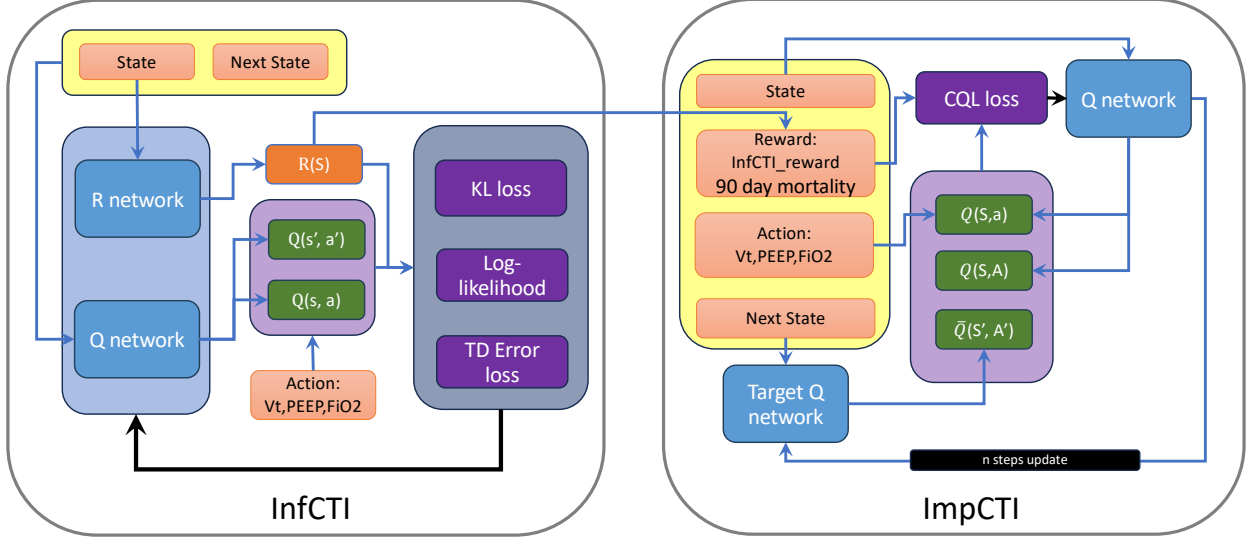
State

Next State

R network

R(S)

Q(s', a')

Q(s, a)

Q network

Action:
Vt,PEEP,FiO2

KL loss

Log-likelihood

TD Error loss

InfCTI

State

Reward:
InfCTI_reward
90 day mortality

Action:
Vt,PEEP,FiO2

Next State

CQL loss

Q network

$Q$(S,a)

$Q$(S,A)

$\bar{Q}$(S', A')

Target Q network

n steps update

ImpCTI